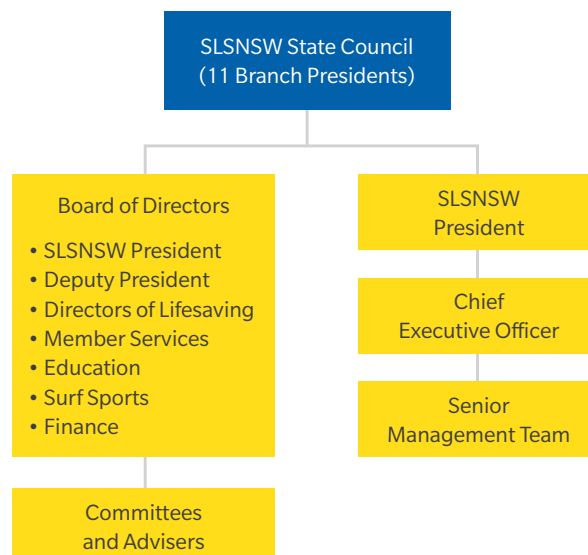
SLSNSW State Council
(11 Branch Presidents)

Board of Directors

- SLSNSW President
- Deputy President
- Directors of Lifesaving
- Member Services
- Education
- Surf Sports
- Finance

Committees
and Advisers

SLSNSW
President

Chief
Executive Officer

Senior
Management Team